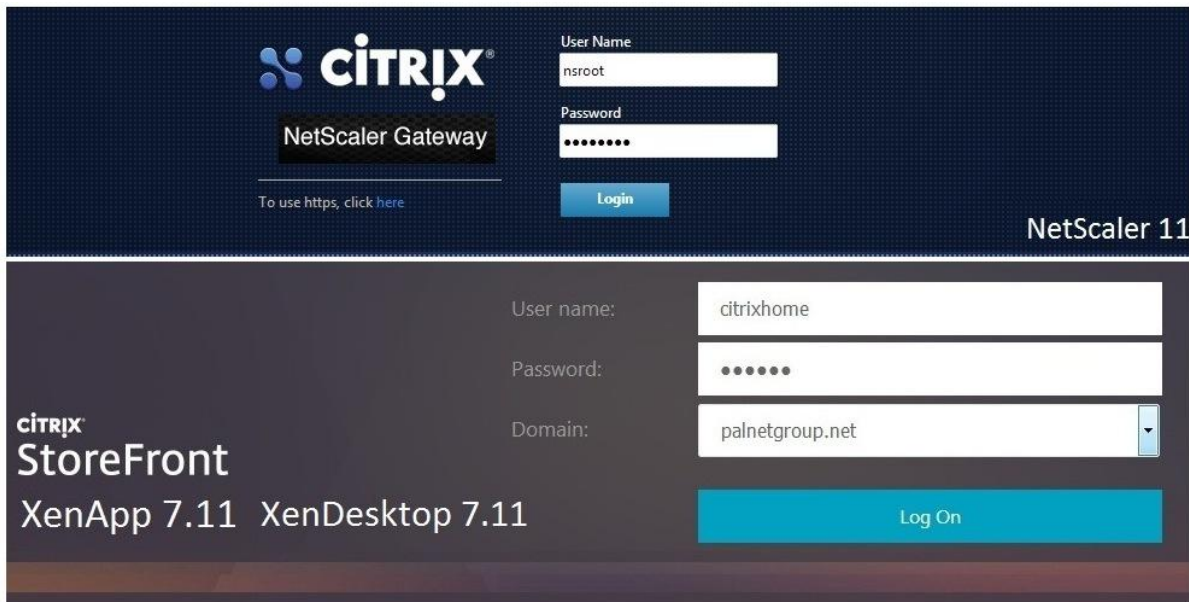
CiTRIX®

NetScaler Gateway

To use https, click here

User Name
nsroot

Password
••••••••

Login

NetScaler 11

CiTRIX
StoreFront

XenApp 7.11 XenDesktop 7.11

User name: citrixhome

Password: ••••••

Domain: palnetgroup.net

Log On